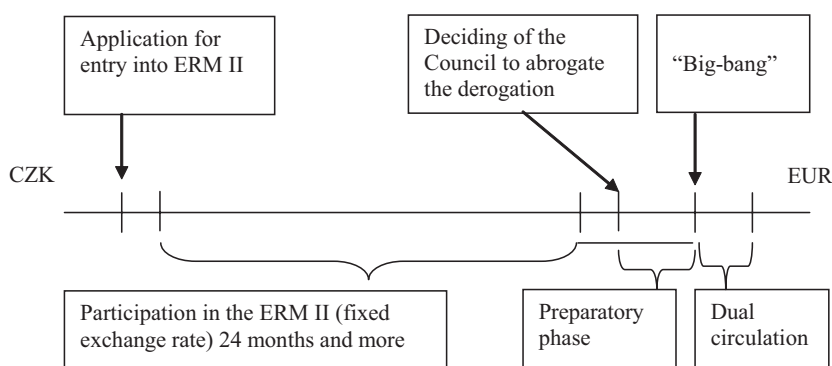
Application for entry into ERM II

Deciding of the Council to abrogate the derogation

"Big-bang"

CZK

EUR

Participation in the ERM II (fixed exchange rate) 24 months and more

Preparatory phase

Dual circulation